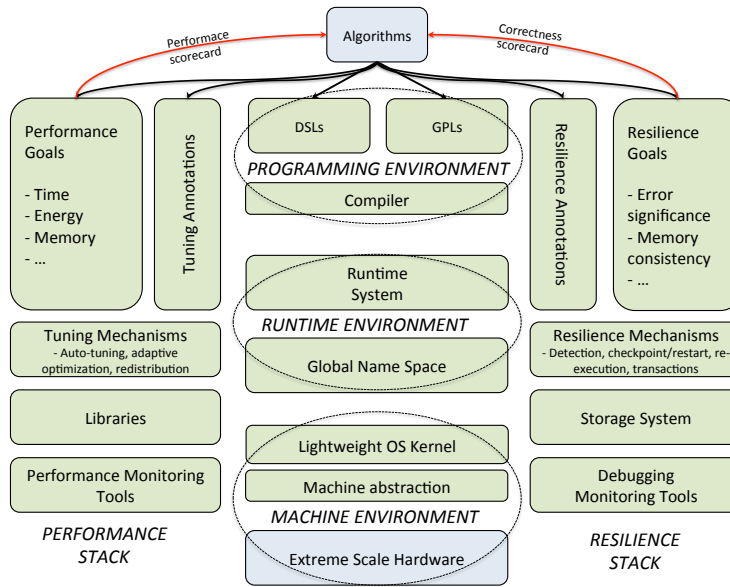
Algorithms

Performace scorecard

Correctness scorecard

Performance Goals

- Time
- Energy
- Memory
- …

Tuning Annotations

DSLs

GPLs

PROGRAMMING ENVIRONMENT

Compiler

Resilience Annotations

Resilience Goals

- Error significance
- Memory consistency
- …

Runtime System

RUNTIME ENVIRONMENT

Global Name Space

Tuning Mechanisms
- Auto-tuning, adaptive optimization, redistribution

Resilience Mechanisms
- Detection, checkpoint/restart, re-execution, transactions

Libraries

Storage System

Lightweight OS Kernel

Machine abstraction

MACHINE ENVIRONMENT

Extreme Scale Hardware

Performance Monitoring Tools

Debugging Monitoring Tools

PERFORMANCE STACK

RESILIENCE STACK